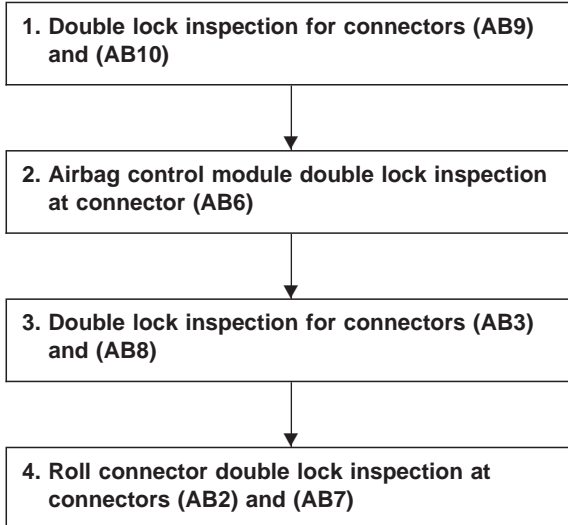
1. Double lock inspection for connectors (AB9) and (AB10)

2. Airbag control module double lock inspection at connector (AB6)

3. Double lock inspection for connectors (AB3) and (AB8)

4. Roll connector double lock inspection at connectors (AB2) and (AB7)